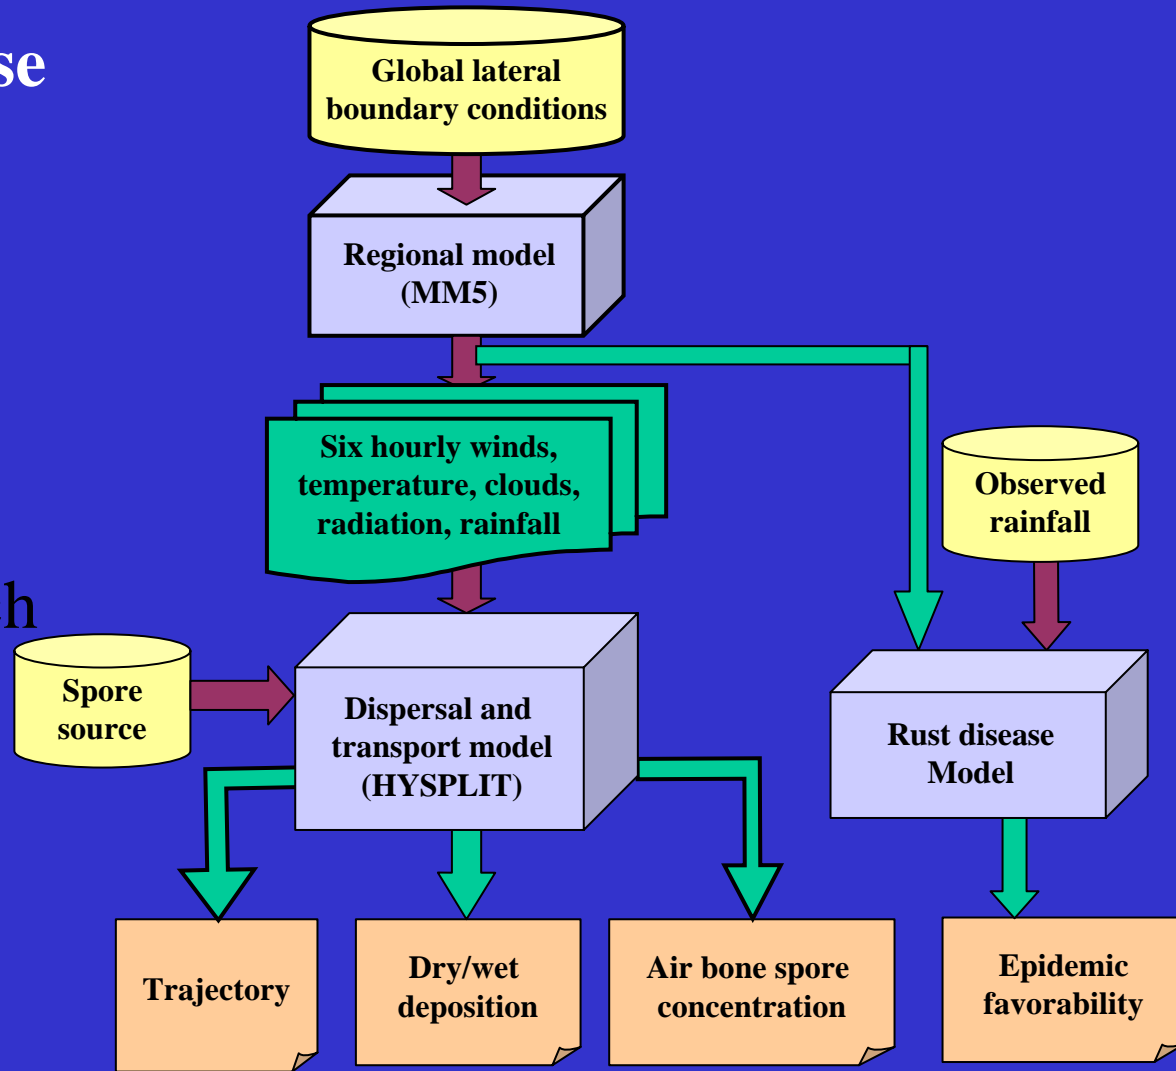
se

h

Global lateral boundary conditions

Regional model (MM5)

Six hourly winds, temperature, clouds, radiation, rainfall

Observed rainfall

Spore source

Dispersal and transport model (HYSPLIT)

Rust disease Model

Trajectory

Dry/wet deposition

Air bone spore concentration

Epidemic favorability